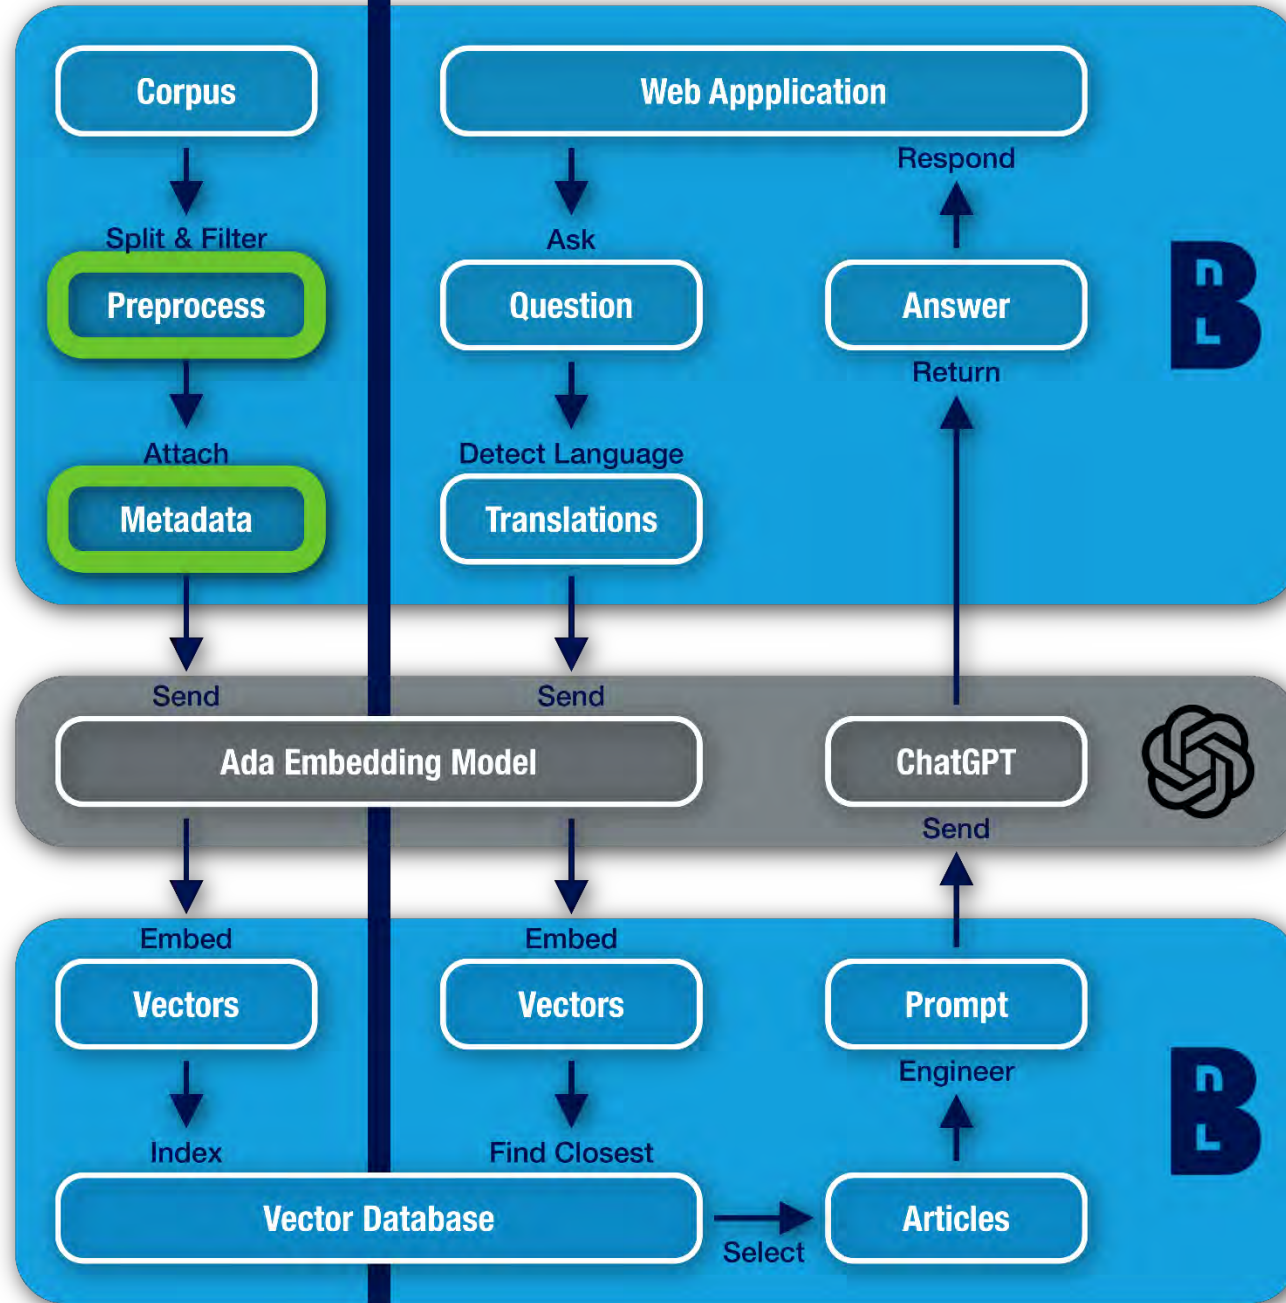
Corpus

Split & Filter

Preprocess

Attach

Metadata

Send

Web Appplication

Respond

Ask

Question

Answer

Return

Detect Language

Translations

Send

Ada Embedding Model

ChatGPT

Send

Embed

Vectors

Index

Embed

Vectors

Find Closest

Prompt

Engineer

Vector Database

Select

Articles